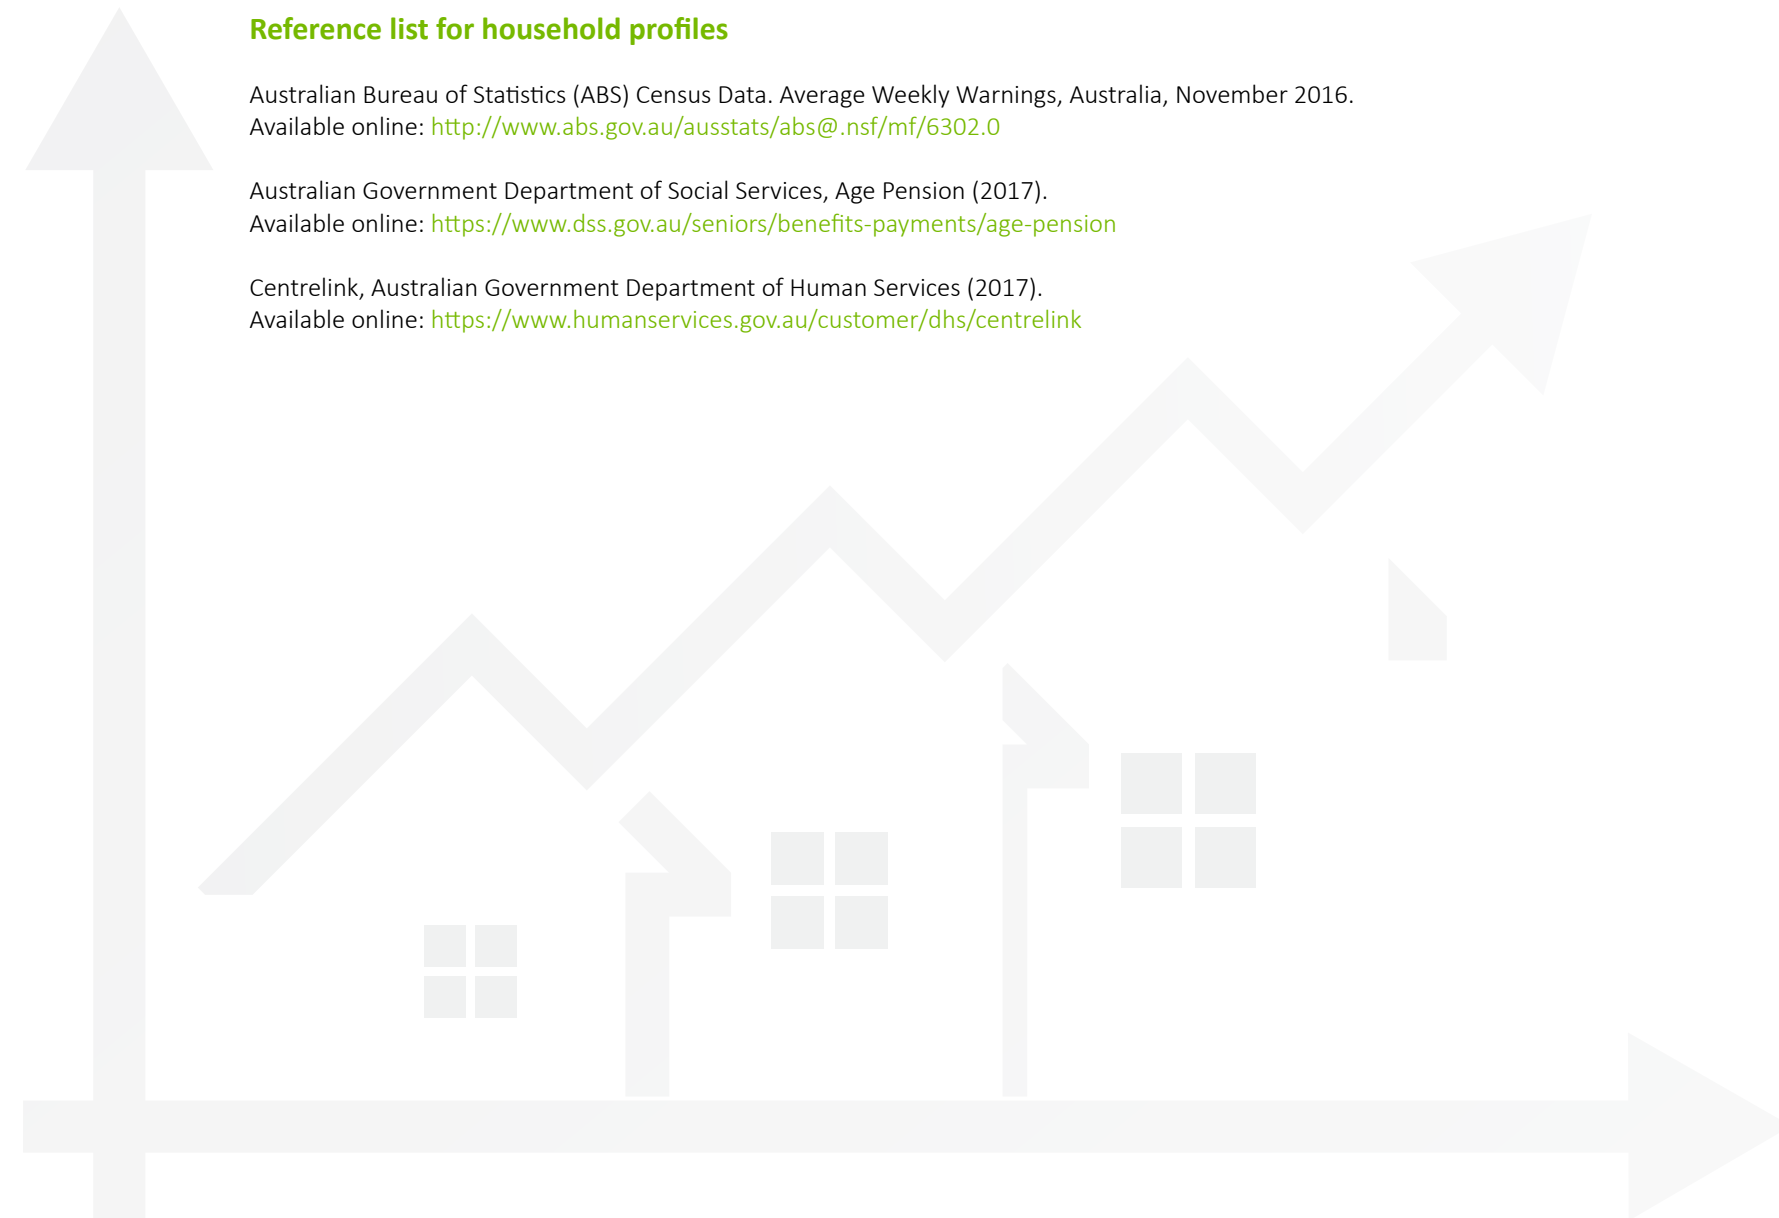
Reference list for household profiles

Australian Bureau of Statistics (ABS) Census Data. Average Weekly Warnings, Australia, November 2016. Available online: http://www.abs.gov.au/ausstats/abs@.nsf/mf/6302.0

Australian Government Department of Social Services, Age Pension (2017). Available online: https://www.dss.gov.au/seniors/benefits-payments/age-pension

Centrelink, Australian Government Department of Human Services (2017). Available online: https://www.humanservices.gov.au/customer/dhs/centrelink